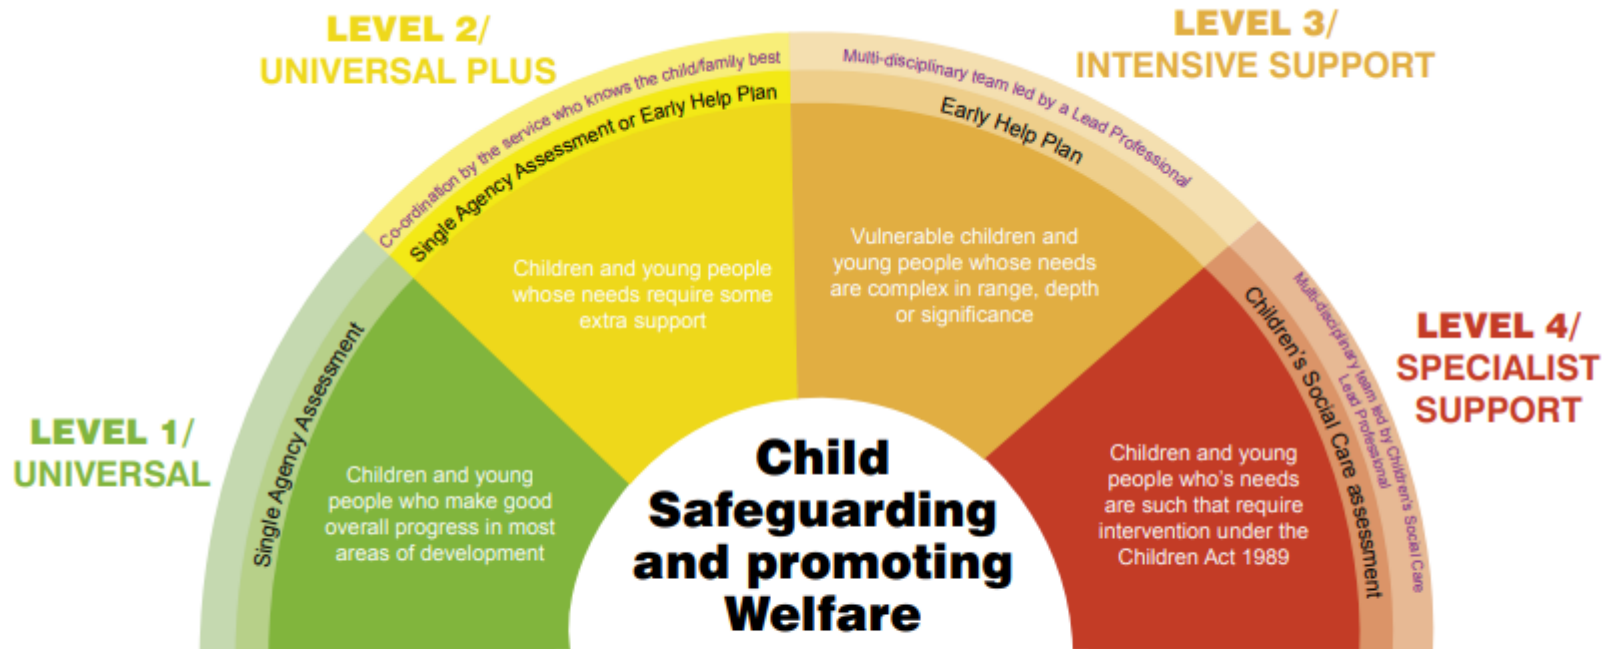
LEVEL 1/
UNIVERSAL

Single Agency Assessment

Children and young people who make good overall progress in most areas of development

LEVEL 2/
UNIVERSAL PLUS

Co-ordination by the service who knows the child/family best

Single Agency Assessment or Early Help Plan

Children and young people whose needs require some extra support

LEVEL 3/
INTENSIVE SUPPORT

Multi-disciplinary team led by a Lead Professional

Early Help Plan

Vulnerable children and young people whose needs are complex in range, depth or significance

LEVEL 4/
SPECIALIST SUPPORT

Multi-disciplinary team led by Children's Social Care Lead Professional

Children's Social Care assessment

Children and young people who's needs are such that require intervention under the Children Act 1989

Child Safeguarding and promoting Welfare